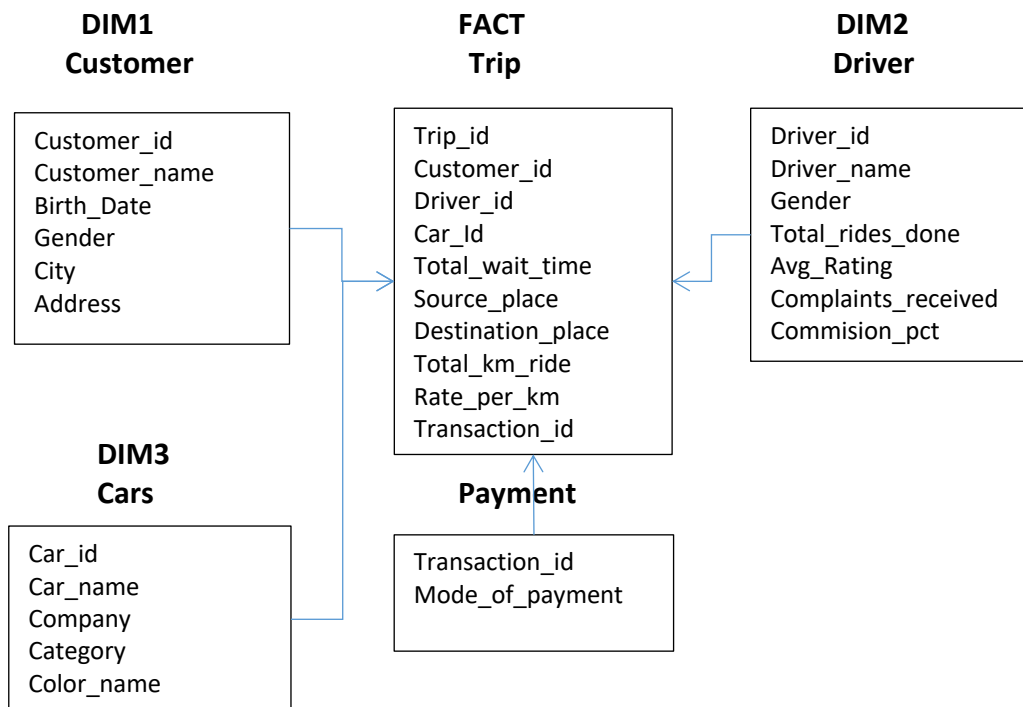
**DIM1**
**Customer**

Customer_id
Customer_name
Birth_Date
Gender
City
Address

**FACT**
**Trip**

Trip_id
Customer_id
Driver_id
Car_Id
Total_wait_time
Source_place
Destination_place
Total_km_ride
Rate_per_km
Transaction_id

**DIM2**
**Driver**

Driver_id
Driver_name
Gender
Total_rides_done
Avg_Rating
Complaints_received
Commision_pct

**DIM3**
**Cars**

Car_id
Car_name
Company
Category
Color_name

**Payment**

Transaction_id
Mode_of_payment